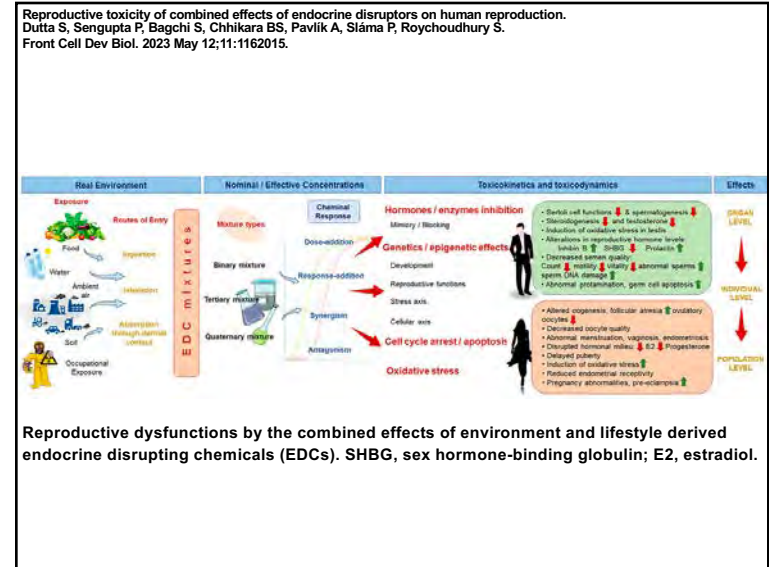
Reproductive toxicity of combined effects of endocrine disruptors on human reproduction.
Dutta S, Sengupta P, Bagchi S, Chhikara BS, Pavlík A, Sláma P, Roychoudhury S.
Front Cell Dev Biol. 2023 May 12;11:1162015.

Real Environment

Nominal / Effective Concentrations

Toxicokinetics and toxicodynamics

Effects

Exposure

Routes of Entry

Food

Ingestion

Water

Ambient air

Inhalation

Soil

Absorption through dermal contact

Occupational Exposure

EDC mixtures

Mixture types

Binary mixture

Tertiary mixture

Quaternary mixture

Chemical Response

Dose-addition

Response-addition

Synergism

Antagonism

Hormones / enzymes inhibition

Mimicry / Blocking

Genetics / epigenetic effects

Development

Reproductive functions

Stress axis

Cellular axis

Cell cycle arrest / apoptosis

Oxidative stress

• Sertoli cell functions & spermatogenesis
• Steroidogenesis and testosterone
• Induction of oxidative stress in testis
• Alterations in reproductive hormone levels Inhibin B SHBG Prolactin
• Decreased semen quality Count motility vitality abnormal sperms sperm DNA damage
• Abnormal protamination, germ cell apoptosis

• Altered oogenesis, follicular atresia ovulatory oocytes
• Decreased oocyte quality
• Abnormal menstruation, vaginosis, endometriosis
• Disrupted hormonal milieu E2 Progesterone
• Delayed puberty
• Induction of oxidative stress
• Reduced endometrial receptivity
• Pregnancy abnormalities, pre-eclampsia

ORGAN LEVEL

INDIVIDUAL LEVEL

POPULATION LEVEL

Reproductive dysfunctions by the combined effects of environment and lifestyle derived endocrine disrupting chemicals (EDCs). SHBG, sex hormone-binding globulin; E2, estradiol.